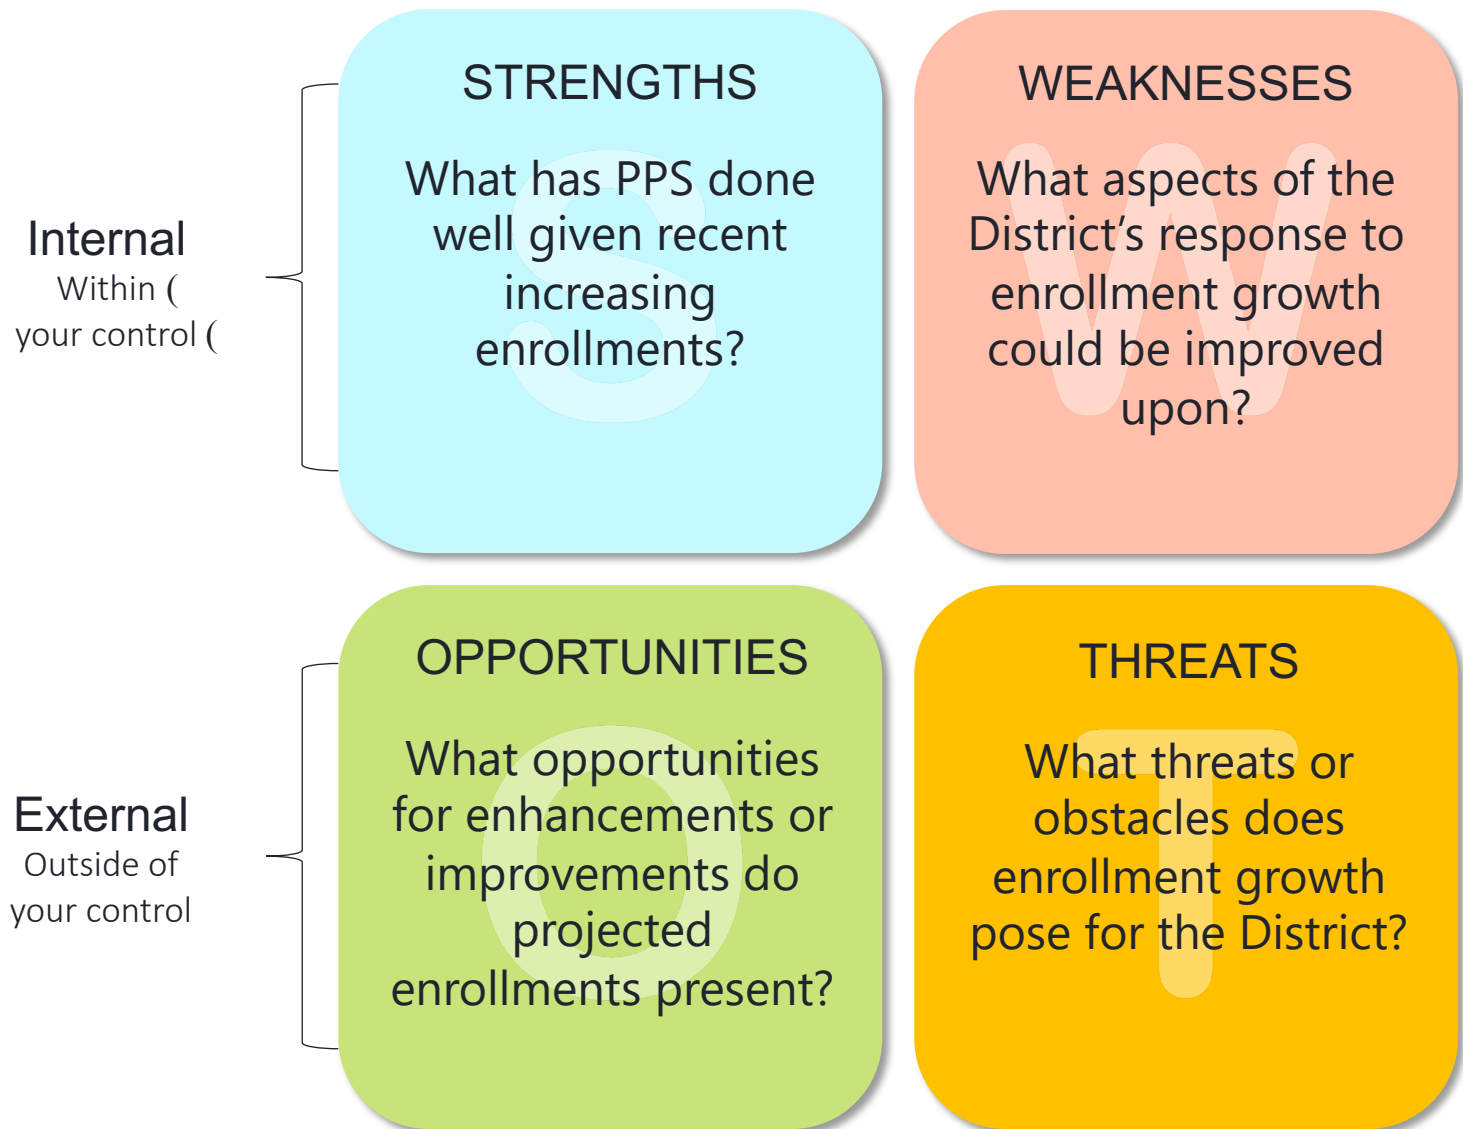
Internal
Within (
your control (

External
Outside of
your control

STRENGTHS

What has PPS done well given recent increasing enrollments?

WEAKNESSES

What aspects of the District's response to enrollment growth could be improved upon?

OPPORTUNITIES

What opportunities for enhancements or improvements do projected enrollments present?

THREATS

What threats or obstacles does enrollment growth pose for the District?